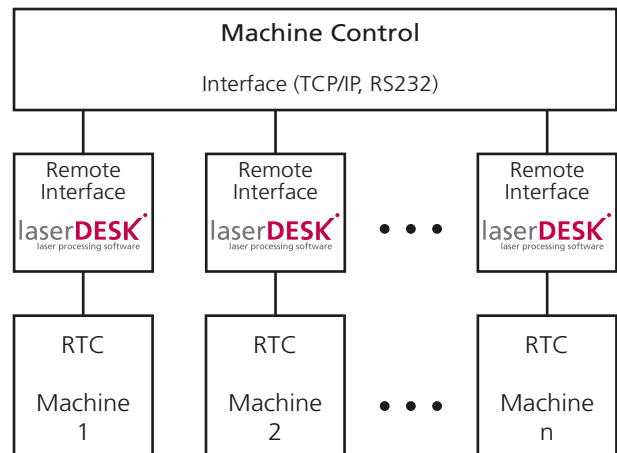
Machine Control

Interface (TCP/IP, RS232)

Remote Interface

laserDESK
laser processing software

Remote Interface

laserDESK
laser processing software

Remote Interface

laserDESK
laser processing software

RTC

Machine 1

RTC

Machine 2

RTC

Machine n